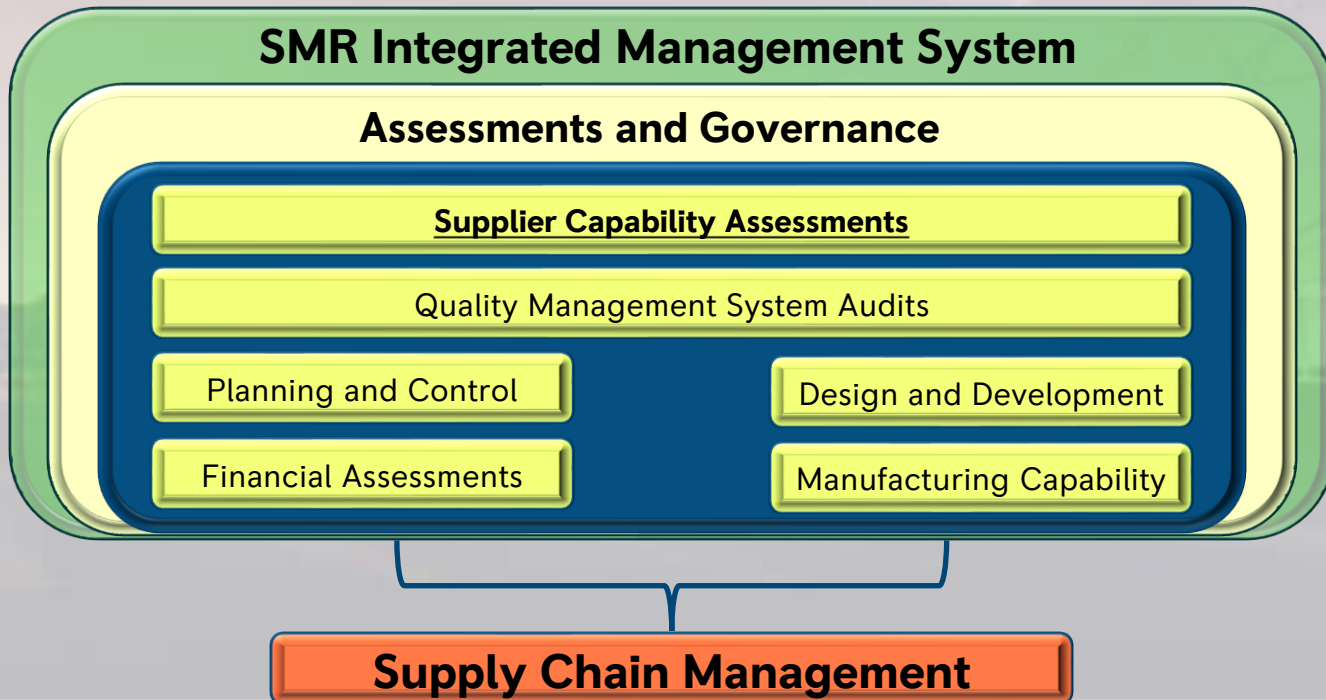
SMR Integrated Management System

Assessments and Governance

Supplier Capability Assessments

Quality Management System Audits

Planning and Control

Design and Development

Financial Assessments

Manufacturing Capability

Supply Chain Management